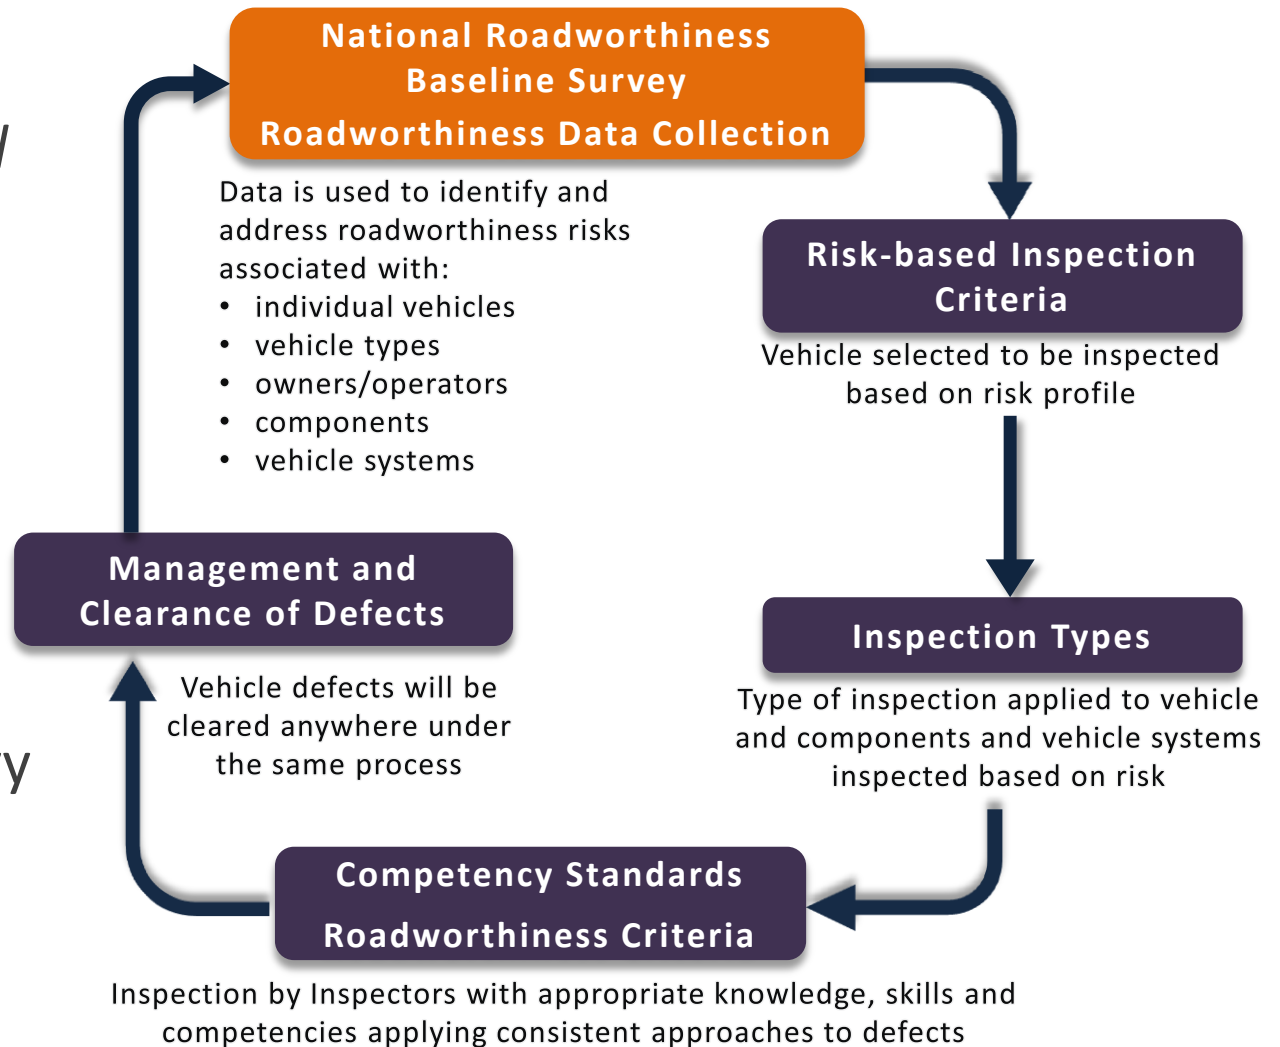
National Roadworthiness Baseline Survey

Roadworthiness Data Collection

Data is used to identify and address roadworthiness risks associated with:
- individual vehicles
- vehicle types
- owners/operators
- components
- vehicle systems

Risk-based Inspection Criteria

Vehicle selected to be inspected based on risk profile

Inspection Types

Type of inspection applied to vehicle and components and vehicle systems inspected based on risk

Competency Standards

Roadworthiness Criteria

Inspection by Inspectors with appropriate knowledge, skills and competencies applying consistent approaches to defects

Management and Clearance of Defects

Vehicle defects will be cleared anywhere under the same process